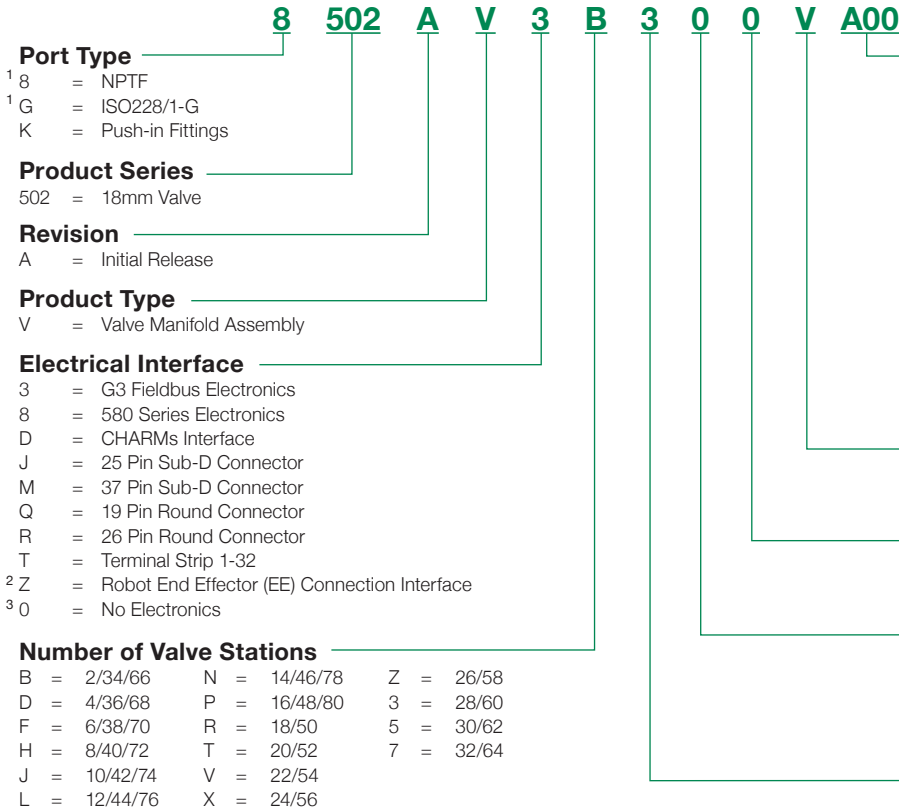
8 502 A V 3 B 3 0 0 V A00

**Port Type**
$^1$ 8 = NPTF
$^1$ G = ISO228/1-G
K = Push-in Fittings

**Product Series**
502 = 18mm Valve

**Revision**
A = Initial Release

**Product Type**
V = Valve Manifold Assembly

**Electrical Interface**
3 = G3 Fieldbus Electronics
8 = 580 Series Electronics
D = CHARMs Interface
J = 25 Pin Sub-D Connector
M = 37 Pin Sub-D Connector
Q = 19 Pin Round Connector
R = 26 Pin Round Connector
T = Terminal Strip 1-32
$^2$ Z = Robot End Effector (EE) Connection Interface
$^3$ 0 = No Electronics

**Number of Valve Stations**
B = 2/34/66
D = 4/36/68
F = 6/38/70
H = 8/40/72
J = 10/42/74
L = 12/44/76

N = 14/46/78
P = 16/48/80
R = 18/50
T = 20/52
V = 22/54
X = 24/56

Z = 26/58
3 = 28/60
5 = 30/62
7 = 32/64